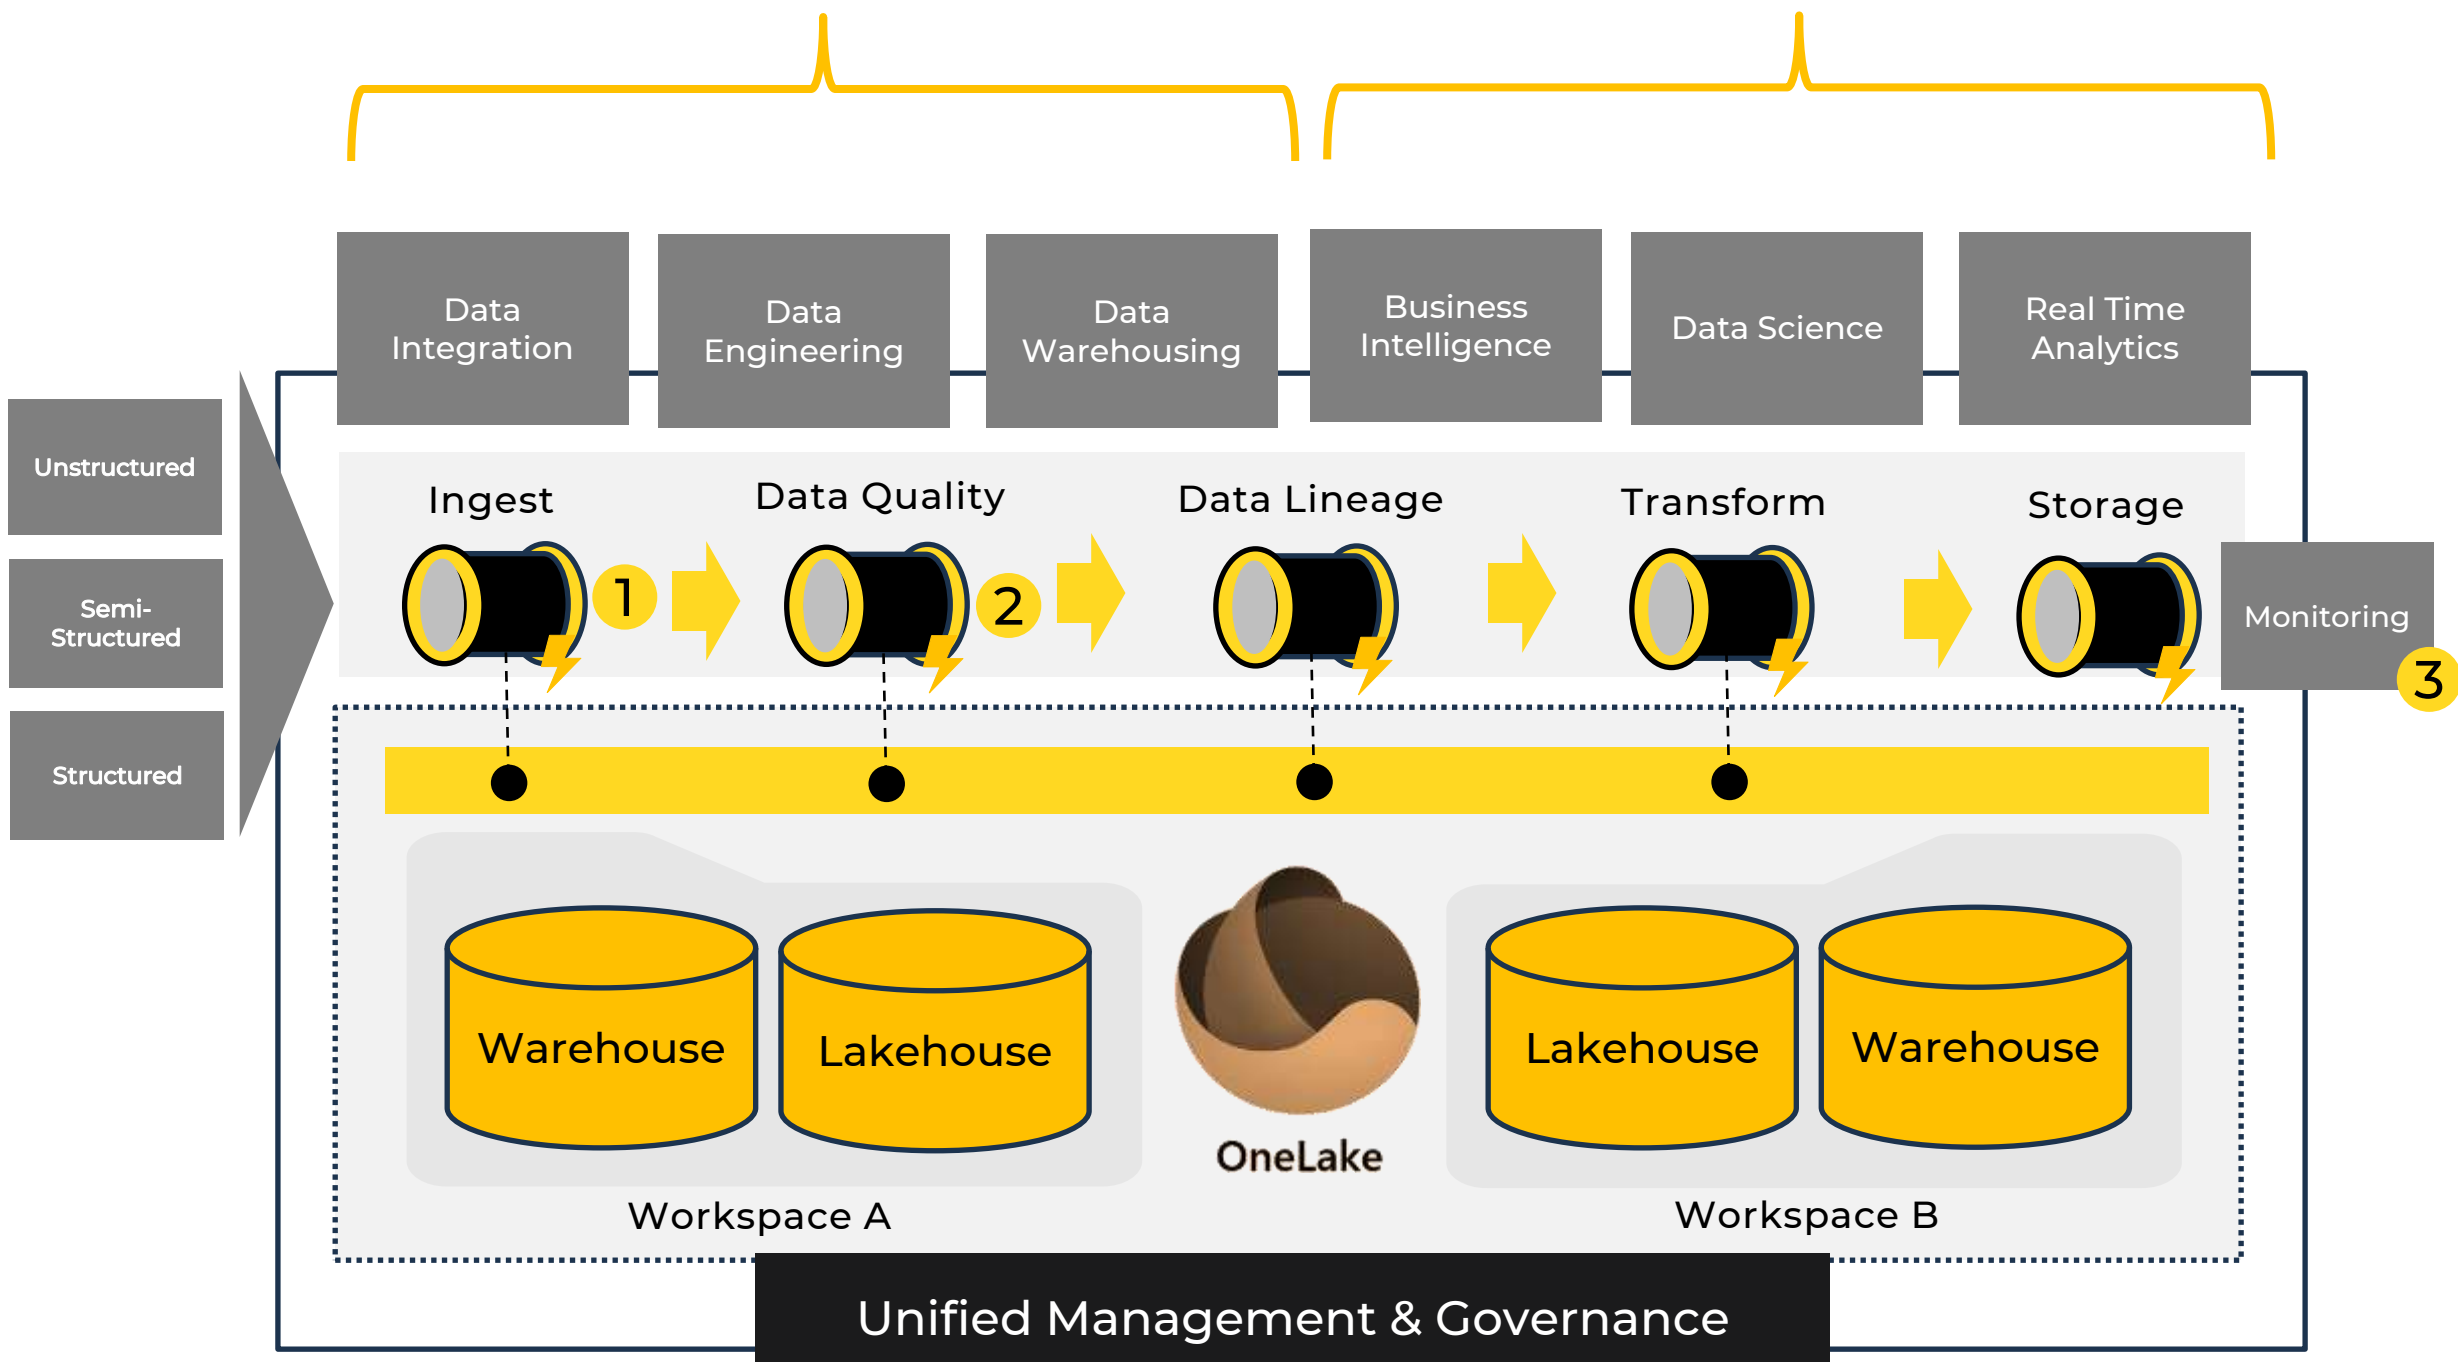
Data Integration

Data Engineering

Data Warehousing

Business Intelligence

Data Science

Real Time Analytics

Unstructured

Semi-Structured

Structured

Ingest

Data Quality

Data Lineage

Transform

Storage

1

2

Monitoring

3

Warehouse

Lakehouse

OneLake

Lakehouse

Warehouse

Workspace A

Workspace B

Unified Management & Governance